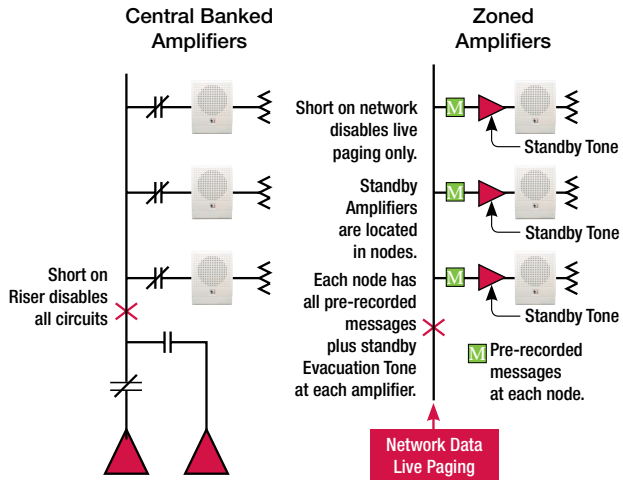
Central Banked Amplifiers

Zoned Amplifiers

Short on network disables live paging only.

M

Standby Tone

Standby Amplifiers are located in nodes.

M

Standby Tone

Short on Riser disables all circuits

Each node has all pre-recorded messages plus standby Evacuation Tone at each amplifier.

M

Standby Tone

M Pre-recorded messages at each node.

Network Data Live Paging